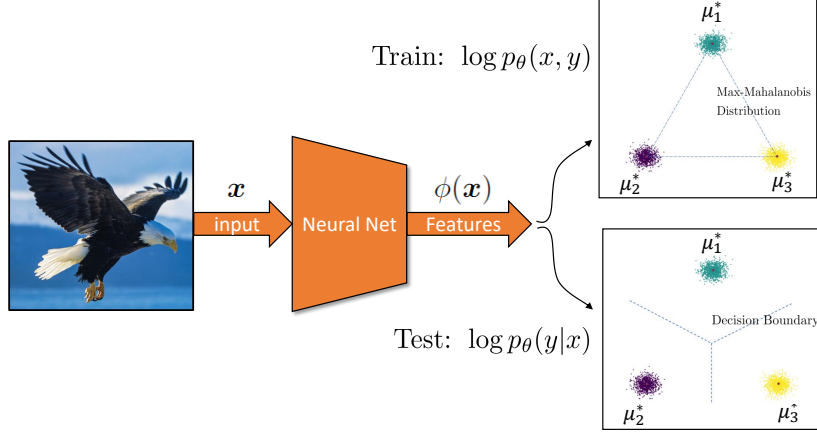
Train: $\log p_\theta(x, y)$

$\mu_1^*$

Max-Mahalanobis Distribution

$\mu_2^*$

$\mu_3^*$

$\boldsymbol{x}$

input

Neural Net

$\phi(\boldsymbol{x})$

Features

$\mu_1^*$

Decision Boundary

Test: $\log p_\theta(y|x)$

$\mu_2^*$

$\mu_3^*$